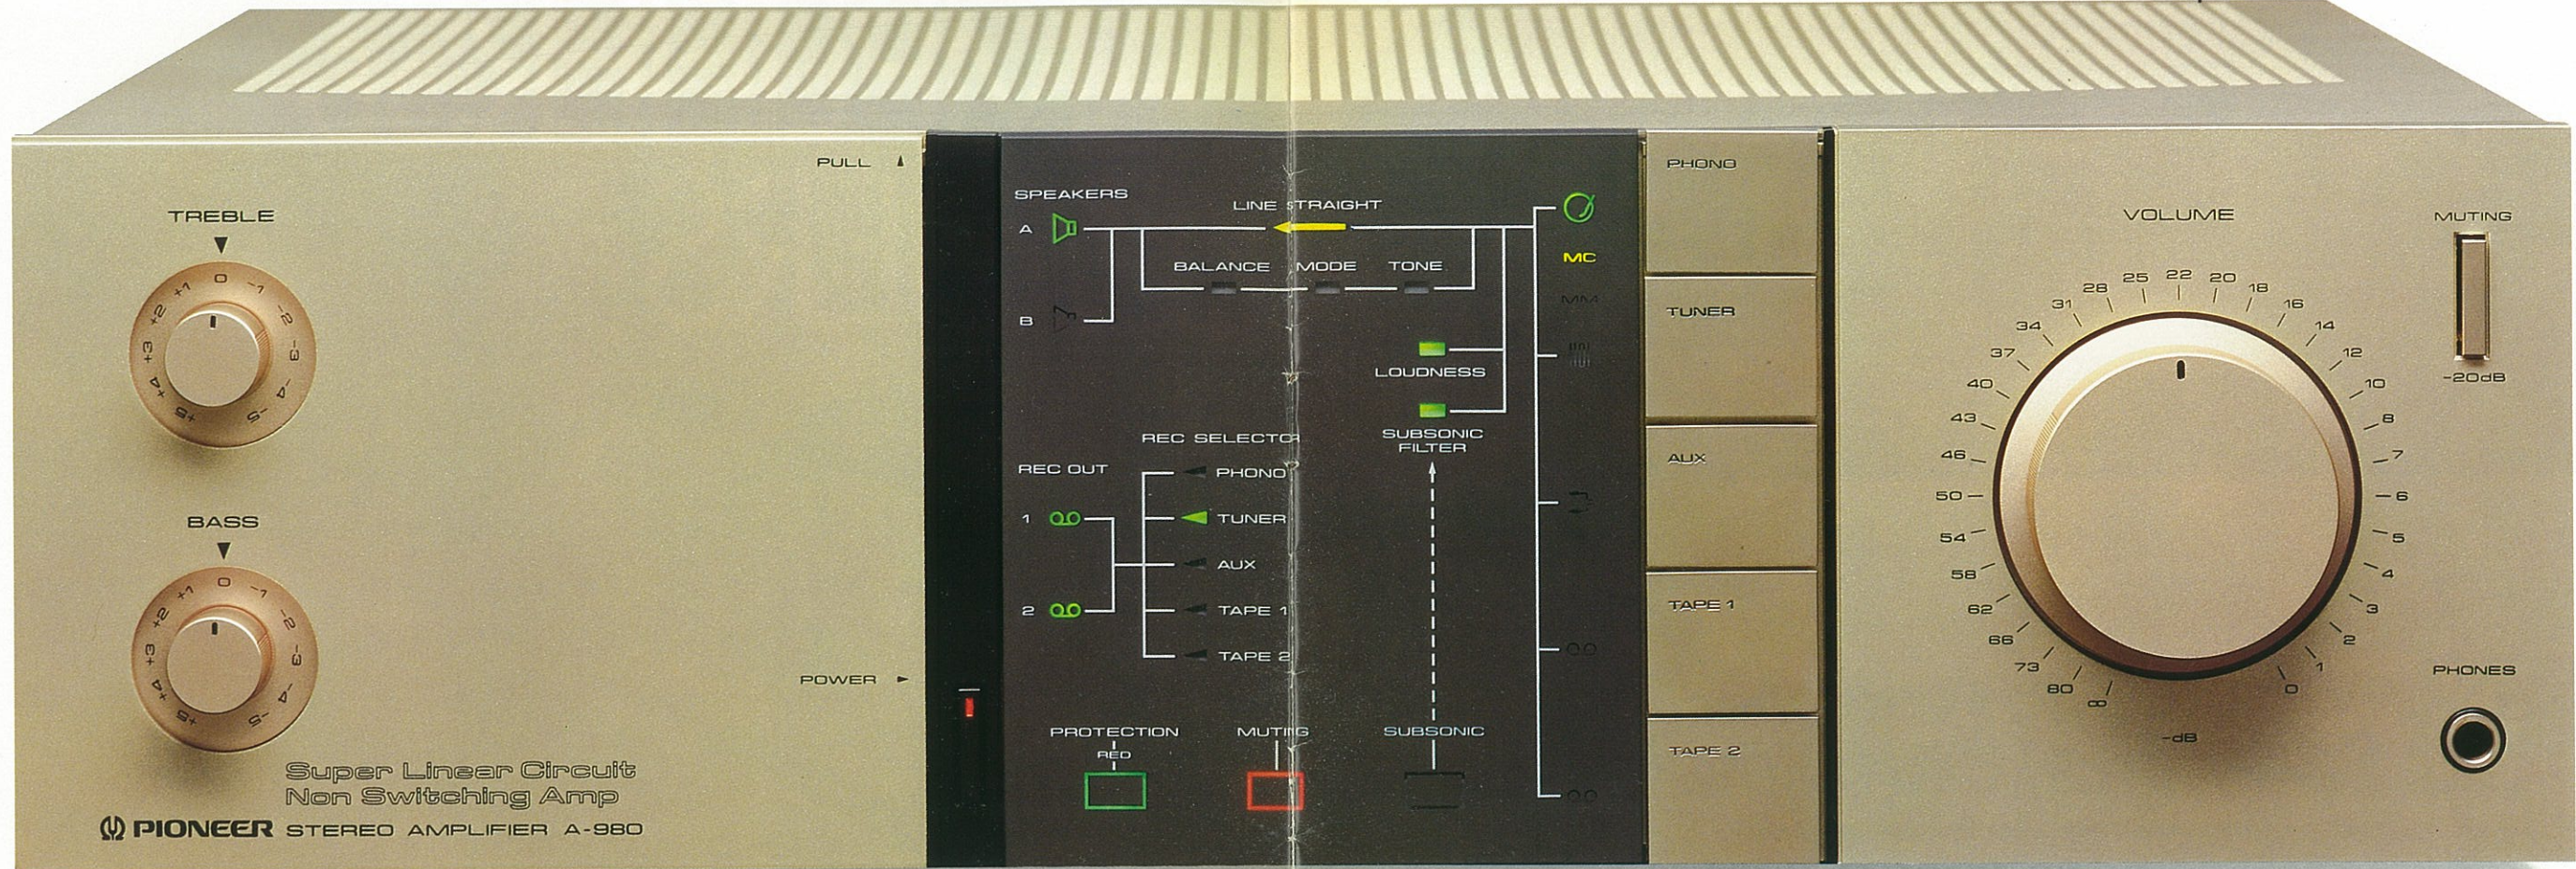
TREBLE

+5 +4 +3 +2 +1 0 -1 -2 -3 -4 -5

BASS

+5 +4 +3 +2 +1 0 -1 -2 -3 -4 -5

Super Linear Circuit
Non Switching Amp

PIONEER STEREO AMPLIFIER A-980

PULL

POWER

SPEAKERS

A

B

LINE STRAIGHT

BALANCE MODE TONE

MC

MM

LOUDNESS

SUBSONIC FILTER

REC SELECTOR

REC OUT

1

2

PHONO

TUNER

AUX

TAPE 1

TAPE 2

PROTECTION

RED

MUTING

SUBSONIC

PHONO

TUNER

AUX

TAPE 1

TAPE 2

VOLUME

∞ 80 73 66 62 58 54 50 46 43 40 37 34 31 28 25 22 20 18 16 14 12 10 8 7 6 5 4 3 2 1 0

-dB

MUTING

-20dB

PHONES